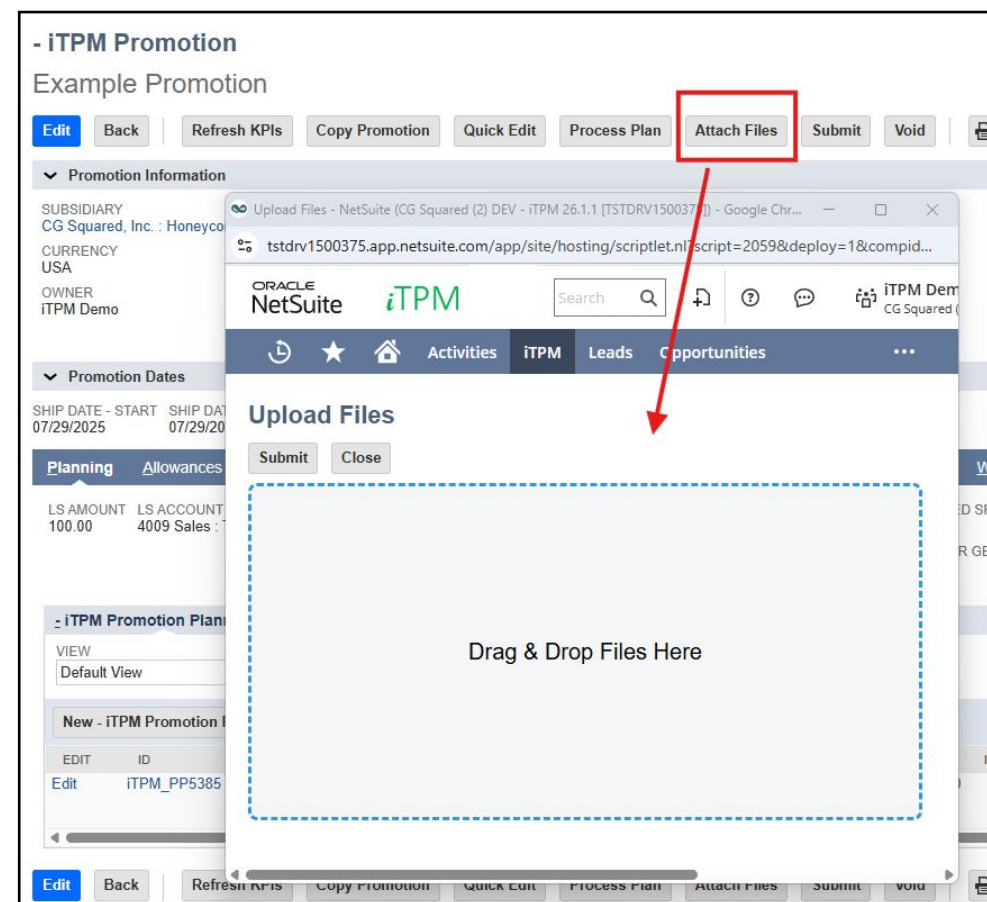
- iTPM Promotion
Example Promotion

Edit Back Refresh KPIs Copy Promotion Quick Edit Process Plan Attach Files Submit Void

Promotion Information

SUBSIDIARY
CG Squared, Inc. : Honeyco
CURRENCY
USA
OWNER
iTPM Demo

Upload Files - NetSuite (CG Squared (2) DEV - iTPM 26.1.1 [TSTDRV150037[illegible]]) - Google Chr...
tstdrv1500375.app.netsuite.com/app/site/hosting/scriptlet.nl?script=2059&deploy=1&compid...

ORACLE NetSuite iTPM Search iTPM Dem CG Squared (

Activities iTPM Leads Opportunities •••

Upload Files
Submit Close

Drag & Drop Files Here

Promotion Dates
SHIP DATE - START SHIP DAT
07/29/2025 07/29/20

Planning Allowances

LS AMOUNT LS ACCOUNT
100.00 4009 Sales :

- iTPM Promotion Plan
VIEW
Default View
New - iTPM Promotion
EDIT ID
Edit iTPM_PP5385

Edit Back Refresh KPIs Copy Promotion Quick Edit Process Plan Attach Files Submit Void